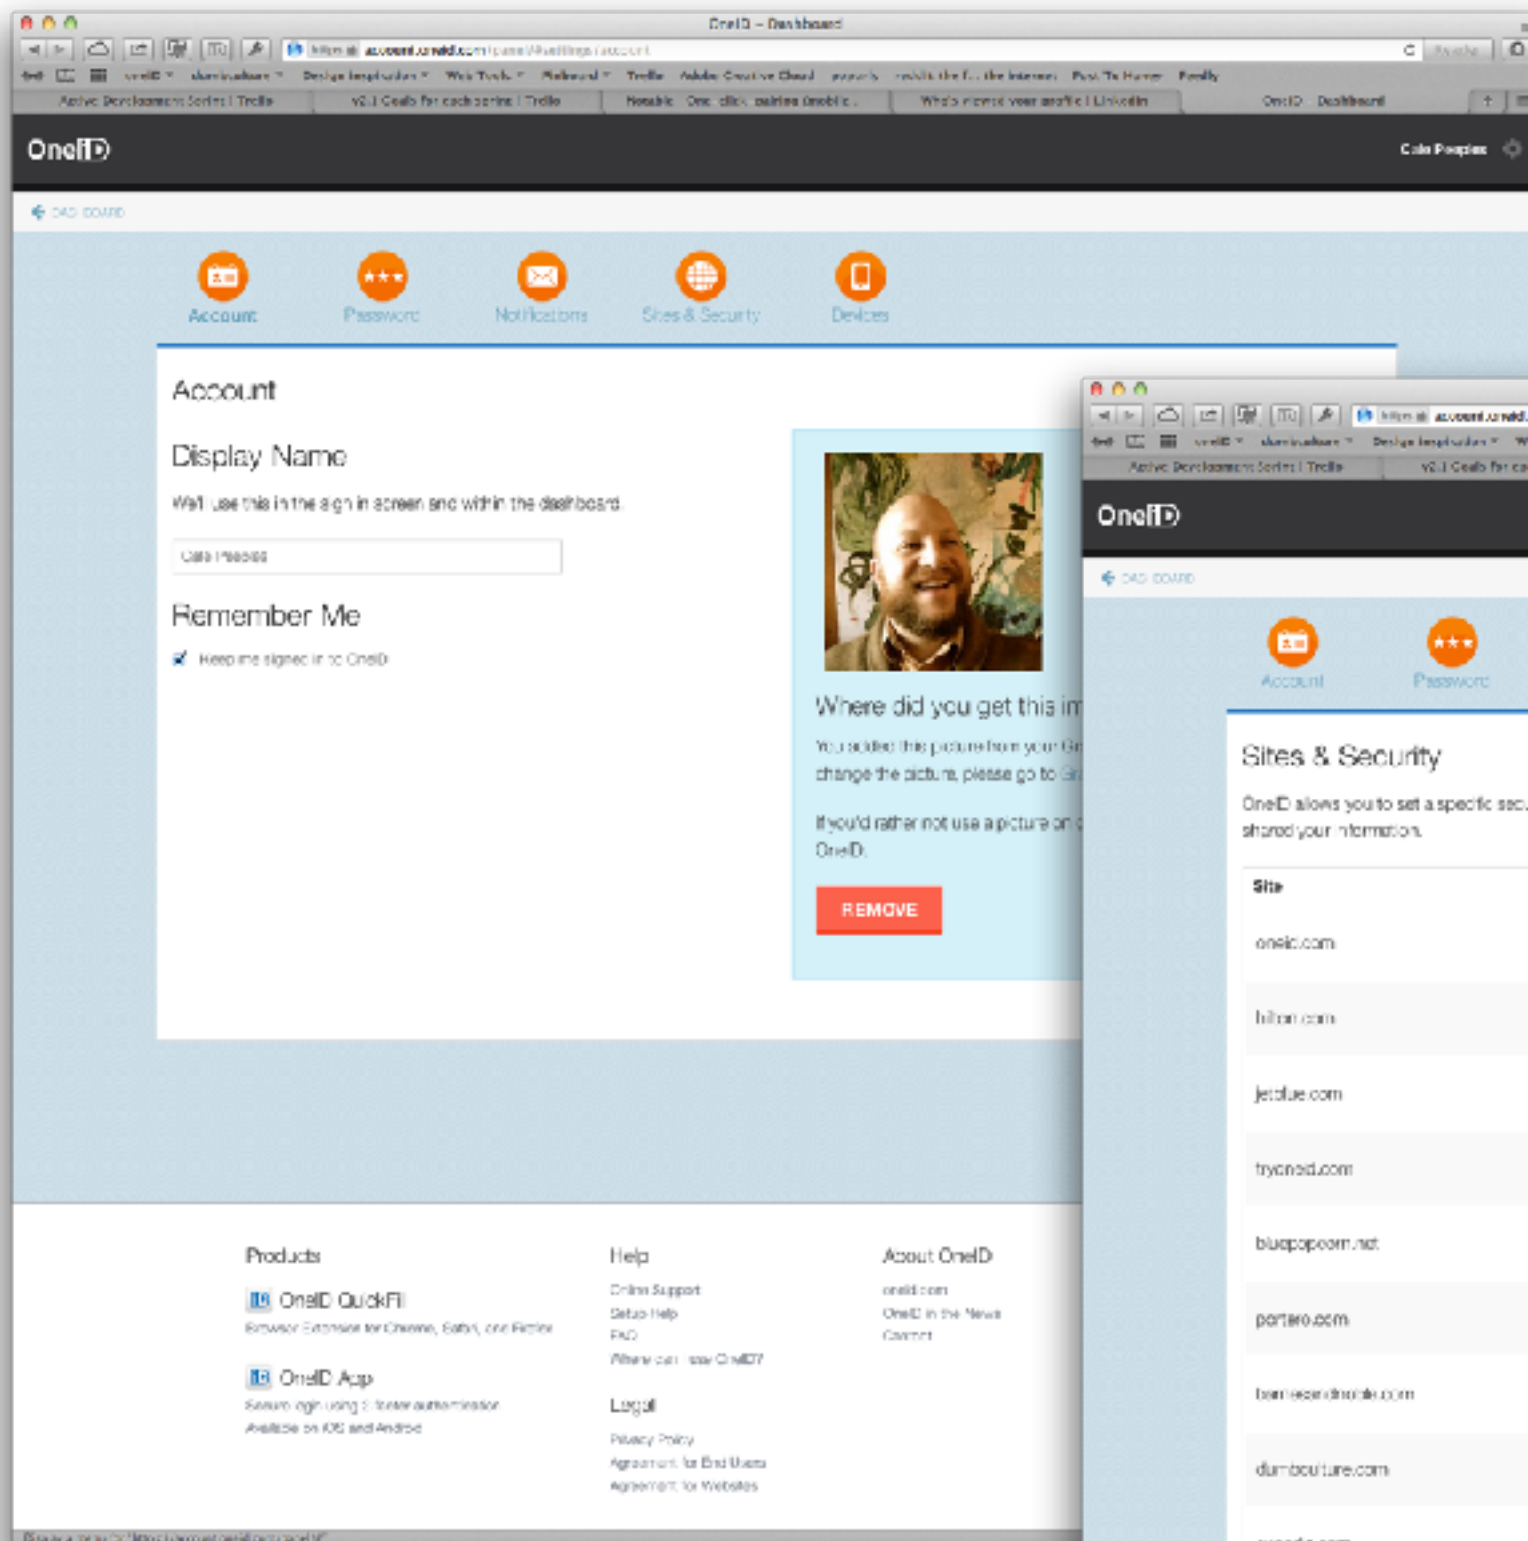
OneID – Dashboard

https account.oneid.com/panel/#settings/account

Active Development Series | Trello
v2.1 Goals for each series | Trello
Notable One click pairing (mobile...
Who's viewed your profile | LinkedIn
OneID Dashboard

OneID

Cale Peeples

DASHBOARD

Account
Password
Notifications
Sites & Security
Devices

Account

Display Name

We'll use this in the sign in screen and within the dashboard.

Cale Peeples

Remember Me

Keep me signed in to OneID

Where did you get this im

You added this picture from your Gr change the picture, please go to Gr

If you'd rather not use a picture on OneID.

REMOVE

Products

OneID QuickFill
Browser Extension for Chrome, Safari, and Firefox

OneID App
Secure sign using 2 factor authentication
Available on iOS and Android

Help

Online Support
Setup Help
FAQ
Where can I use OneID?

Legal

Privacy Policy
Agreement for End Users
Agreement for Websites

About OneID

oneid.com
OneID in the News
Contact

OneID

DASHBOARD

Account
Password

Sites & Security

OneID allows you to set a specific sec shared your information.

Site

oneid.com
hilton.com
jetblue.com
tryoneid.com
bluepopcorn.net
portero.com
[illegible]
dumbcouture.com